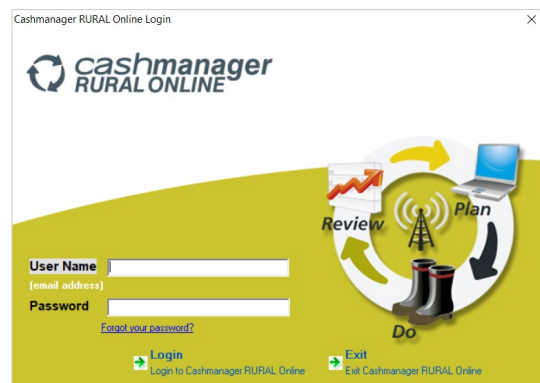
Cashmanager RURAL Online Login

×

cashmanager
RURAL ONLINE

Review

Plan

Do

User Name
(email address)

Password

Forgot your password?

Login
Login to Cashmanager RURAL Online

Exit
Exit Cashmanager RURAL Online